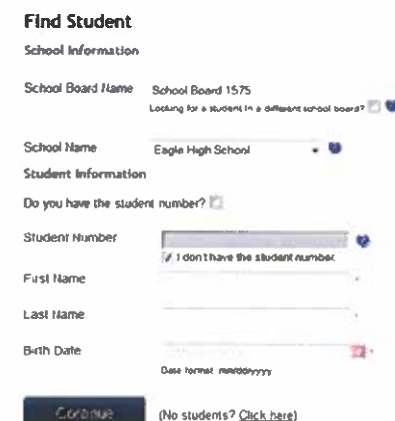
Find Student

School Information

School Board Name School Board 1575

Looking for a student in a different school board?

School Name Eagle High School

Student Information

Do you have the student number?

Student Number

I don't have the student number.

First Name

Last Name

Birth Date

Date format: mm/dd/yyyy

Continue (No students? Click here)